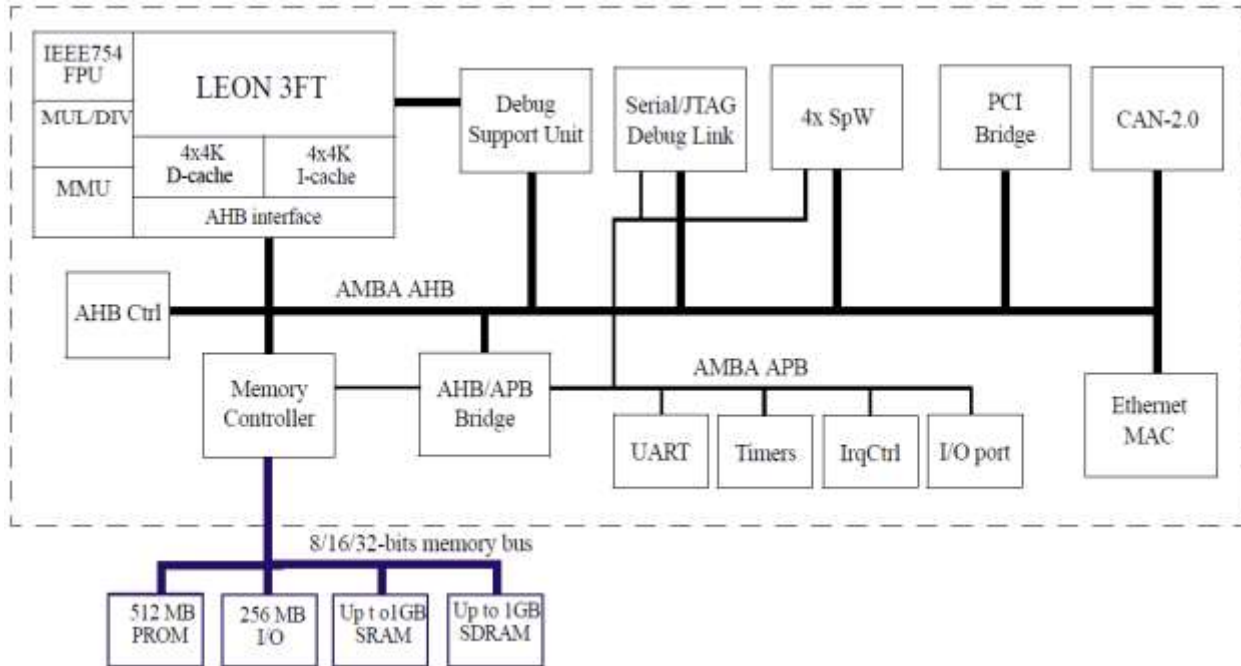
IEEE754 FPU

MUL/DIV

MMU

LEON 3FT

4x4K D-cache

4x4K I-cache

AHB interface

Debug Support Unit

Serial/JTAG Debug Link

4x SpW

PCI Bridge

CAN-2.0

AHB Ctrl

AMBA AHB

Memory Controller

AHB/APB Bridge

AMBA APB

UART

Timers

IrqCtrl

I/O port

Ethernet MAC

8/16/32-bits memory bus

512 MB PROM

256 MB I/O

Up t o1GB SRAM

Up to 1GB SDRAM